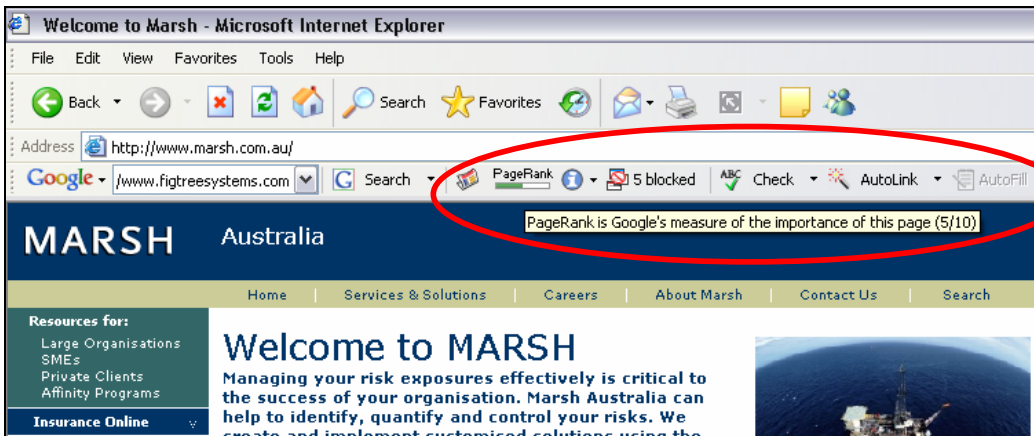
Welcome to Marsh - Microsoft Internet Explorer

File Edit View Favorites Tools Help

Back Search Favorites

Address http://www.marsh.com.au/

Google /www.figtreesystems.com Search PageRank 5 blocked Check AutoLink AutoFill

PageRank is Google's measure of the importance of this page (5/10)

MARSH Australia

Home | Services & Solutions | Careers | About Marsh | Contact Us | Search

Resources for:
Large Organisations
SMEs
Private Clients
Affinity Programs

Insurance Online

Welcome to MARSH

Managing your risk exposures effectively is critical to the success of your organisation. Marsh Australia can help to identify, quantify and control your risks. We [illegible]